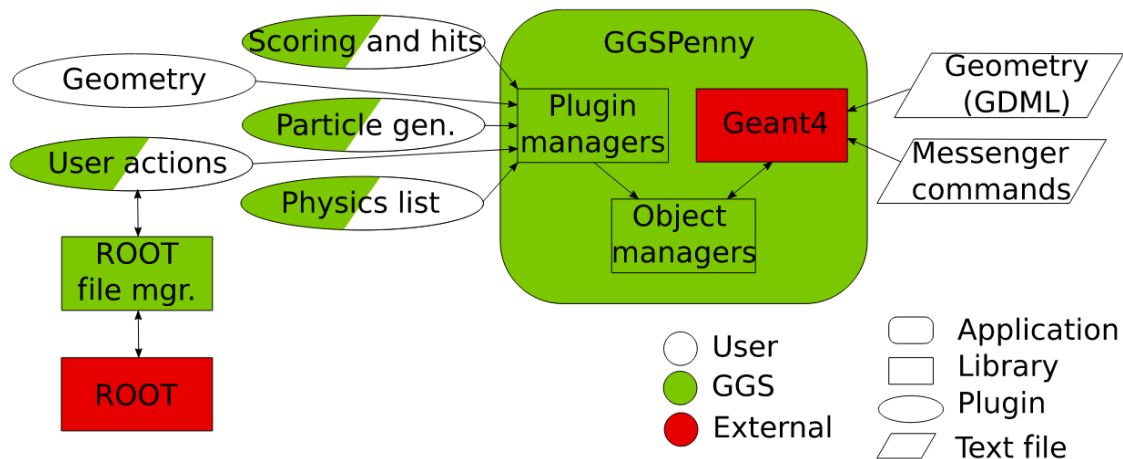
Scoring and hits

GGSPenny

Geometry

Geometry (GDML)

Plugin managers

Geant4

Particle gen.

User actions

Messenger commands

Physics list

Object managers

ROOT file mgr.

ROOT

User

GGS

External

Application

Library

Plugin

Text file